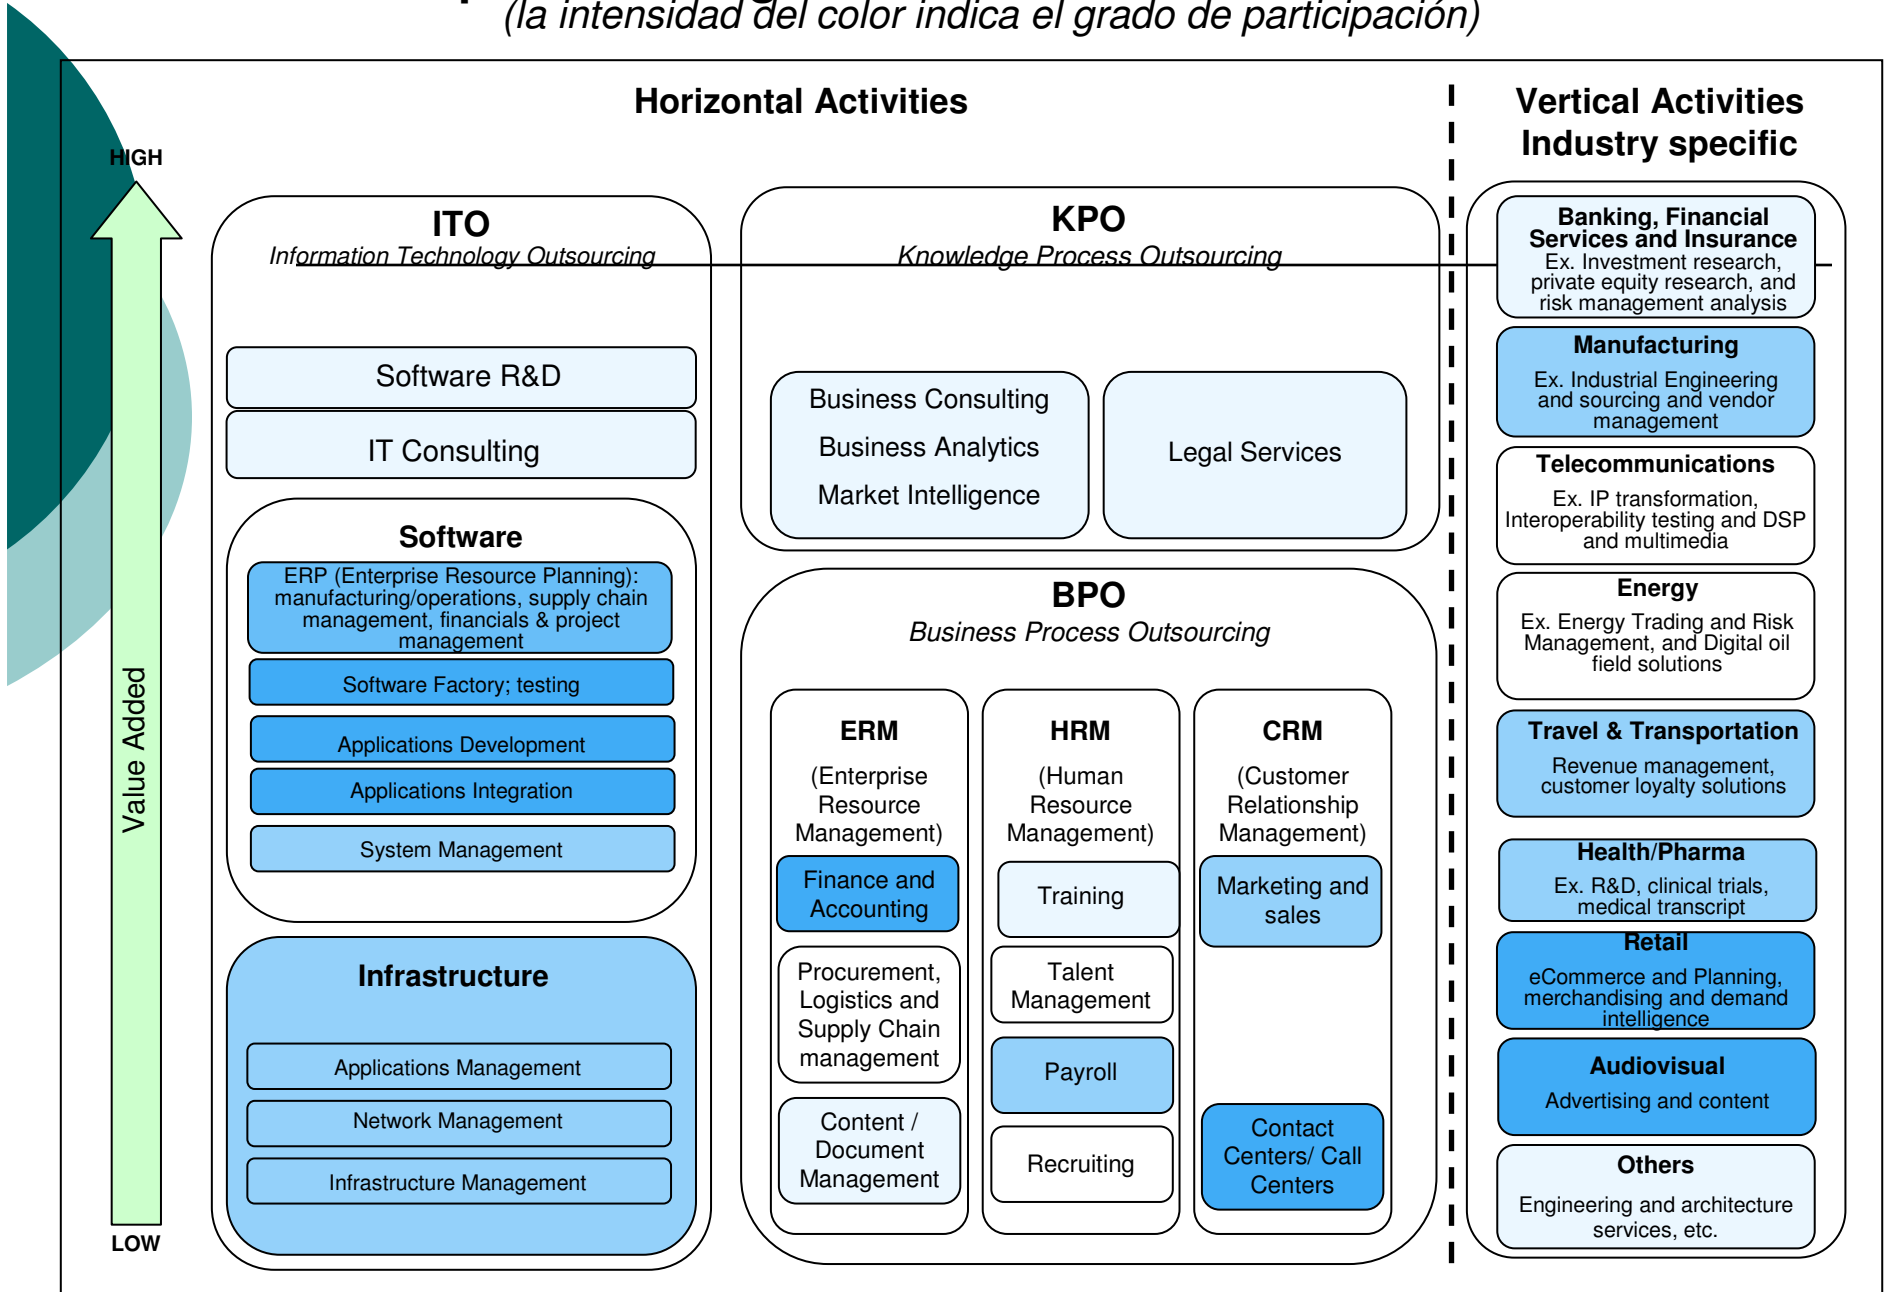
(la intensidad del color indica el grado de participación)

Horizontal Activities

Vertical Activities Industry specific

HIGH

Value Added

LOW

ITO
Information Technology Outsourcing

Software R&D

IT Consulting

Software

ERP (Enterprise Resource Planning): manufacturing/operations, supply chain management, financials & project management

Software Factory; testing

Applications Development

Applications Integration

System Management

Infrastructure

Applications Management

Network Management

Infrastructure Management

KPO
Knowledge Process Outsourcing

Business Consulting
Business Analytics
Market Intelligence

Legal Services

BPO
Business Process Outsourcing

ERM
(Enterprise Resource Management)

Finance and Accounting

Procurement, Logistics and Supply Chain management

Content / Document Management

HRM
(Human Resource Management)

Training

Talent Management

Payroll

Recruiting

CRM
(Customer Relationship Management)

Marketing and sales

Contact Centers/ Call Centers

Banking, Financial Services and Insurance
Ex. Investment research, private equity research, and risk management analysis

Manufacturing
Ex. Industrial Engineering and sourcing and vendor management

Telecommunications
Ex. IP transformation, Interoperability testing and DSP and multimedia

Energy
Ex. Energy Trading and Risk Management, and Digital oil field solutions

Travel & Transportation
Revenue management, customer loyalty solutions

Health/Pharma
Ex. R&D, clinical trials, medical transcript

Retail
eCommerce and Planning, merchandising and demand intelligence

Audiovisual
Advertising and content

Others
Engineering and architecture services, etc.